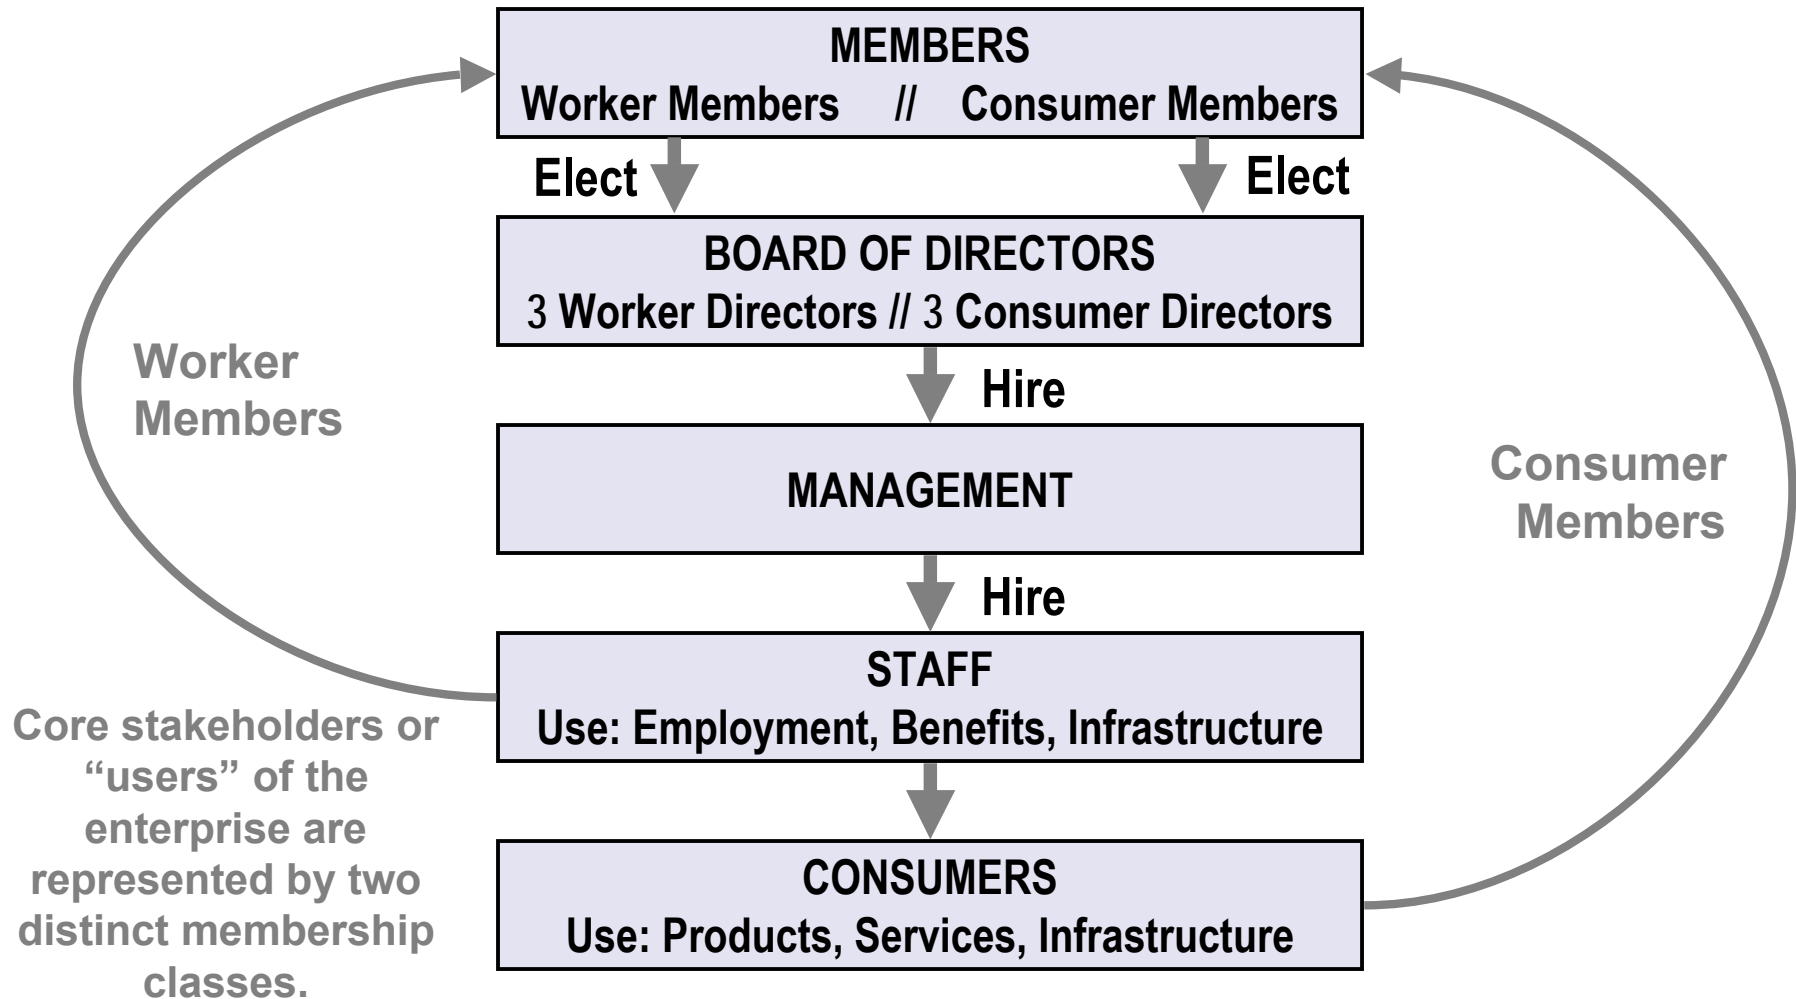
MEMBERS
Worker Members // Consumer Members

Elect

Elect

BOARD OF DIRECTORS
3 Worker Directors // 3 Consumer Directors

Hire

MANAGEMENT

Hire

STAFF
Use: Employment, Benefits, Infrastructure

CONSUMERS
Use: Products, Services, Infrastructure

Worker Members

Consumer Members

Core stakeholders or "users" of the enterprise are represented by two distinct membership classes.